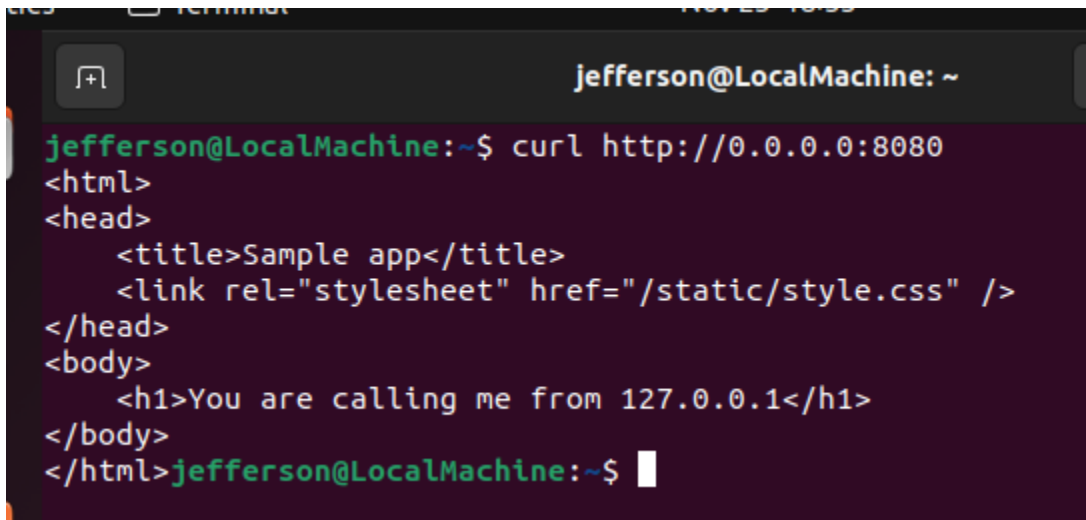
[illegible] Terminal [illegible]

jefferson@LocalMachine: ~

jefferson@LocalMachine:~$ curl http://0.0.0.0:8080
<html>
<head>
    <title>Sample app</title>
    <link rel="stylesheet" href="/static/style.css" />
</head>
<body>
    <h1>You are calling me from 127.0.0.1</h1>
</body>
</html>jefferson@LocalMachine:~$